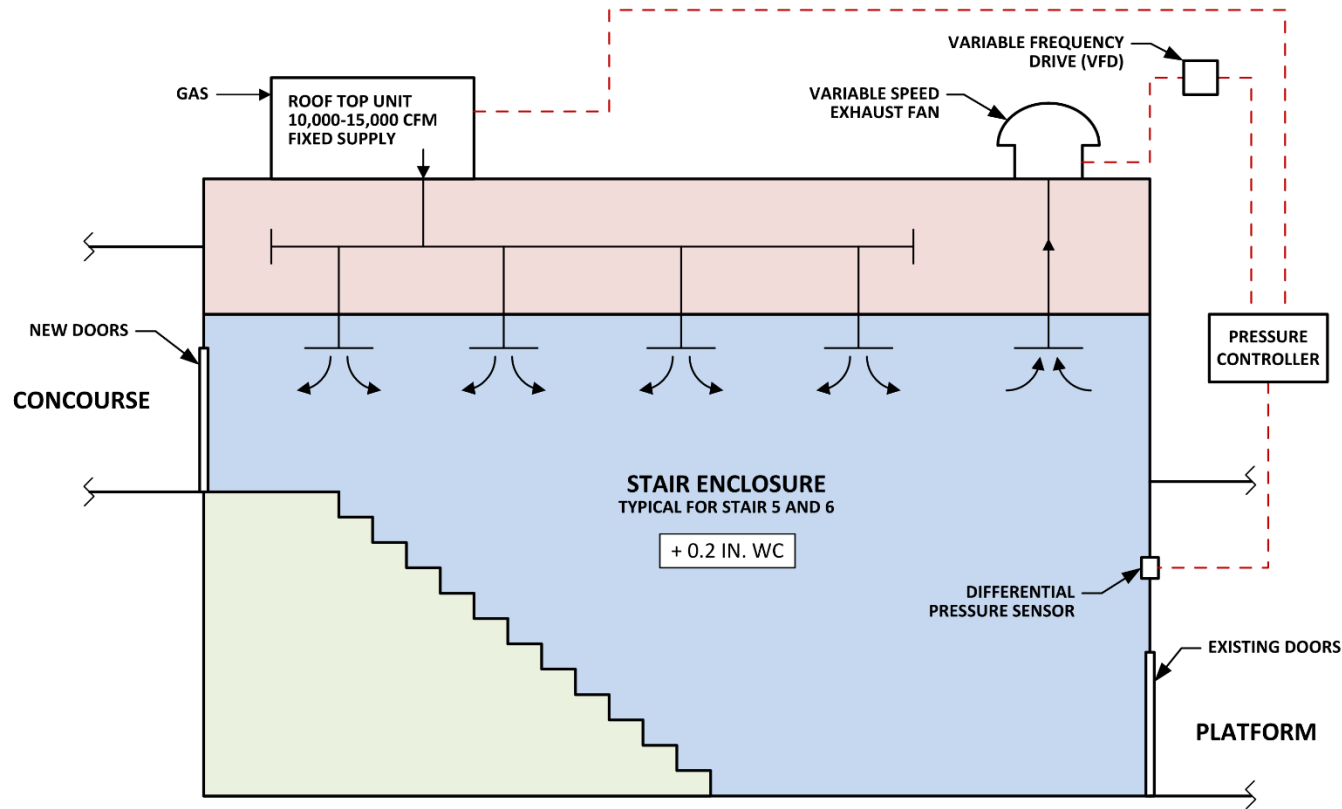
GAS

ROOF TOP UNIT
10,000-15,000 CFM
FIXED SUPPLY

VARIABLE FREQUENCY
DRIVE (VFD)

VARIABLE SPEED
EXHAUST FAN

NEW DOORS

CONCOURSE

PRESSURE
CONTROLLER

STAIR ENCLOSURE
TYPICAL FOR STAIR 5 AND 6

+ 0.2 IN. WC

DIFFERENTIAL
PRESSURE SENSOR

EXISTING DOORS

PLATFORM